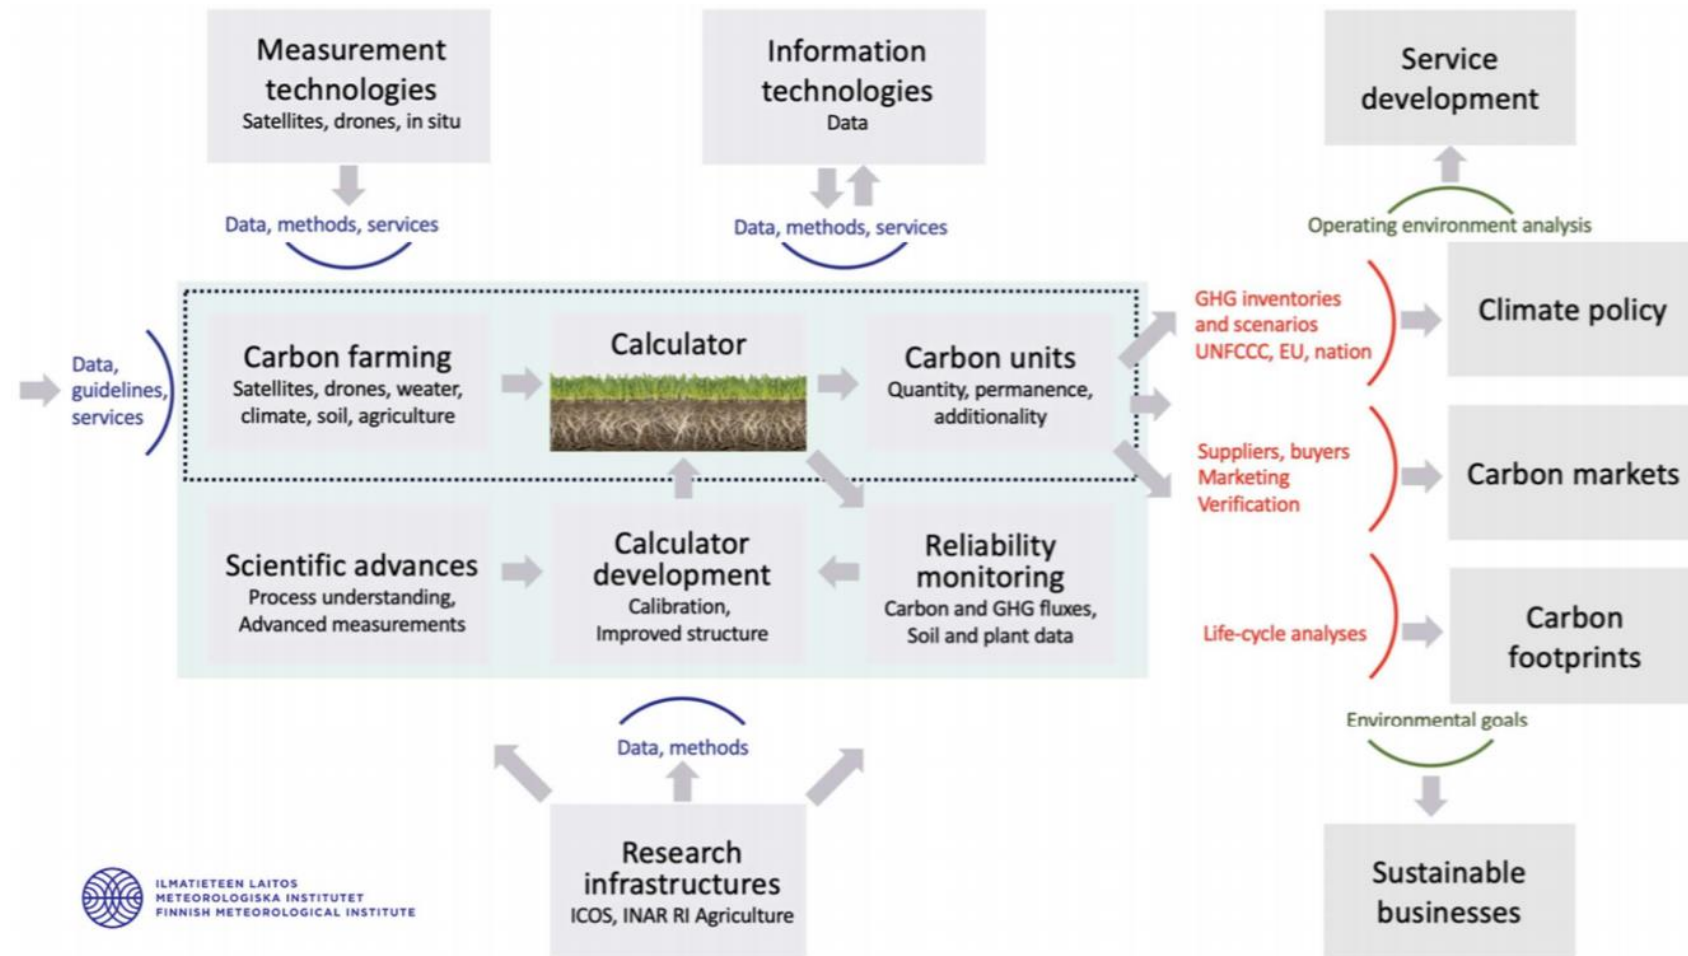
Measurement technologies
Satellites, drones, in situ

Information technologies
Data

Service development

Data, methods, services

Data, methods, services

Operating environment analysis

Data, guidelines, services

Carbon farming
Satellites, drones, weater, climate, soil, agriculture

Calculator

Carbon units
Quantity, permanence, additionality

GHG inventories and scenarios UNFCCC, EU, nation

Climate policy

Suppliers, buyers
Marketing
Verification

Carbon markets

Scientific advances
Process understanding, Advanced measurements

Calculator development
Calibration, Improved structure

Reliability monitoring
Carbon and GHG fluxes, Soil and plant data

Life-cycle analyses

Carbon footprints

Environmental goals

Data, methods

Research infrastructures
ICOS, INAR RI Agriculture

Sustainable businesses

ILMATIETEEN LAITOS
METEOROLOGISKA INSTITUTET
FINNISH METEOROLOGICAL INSTITUTE